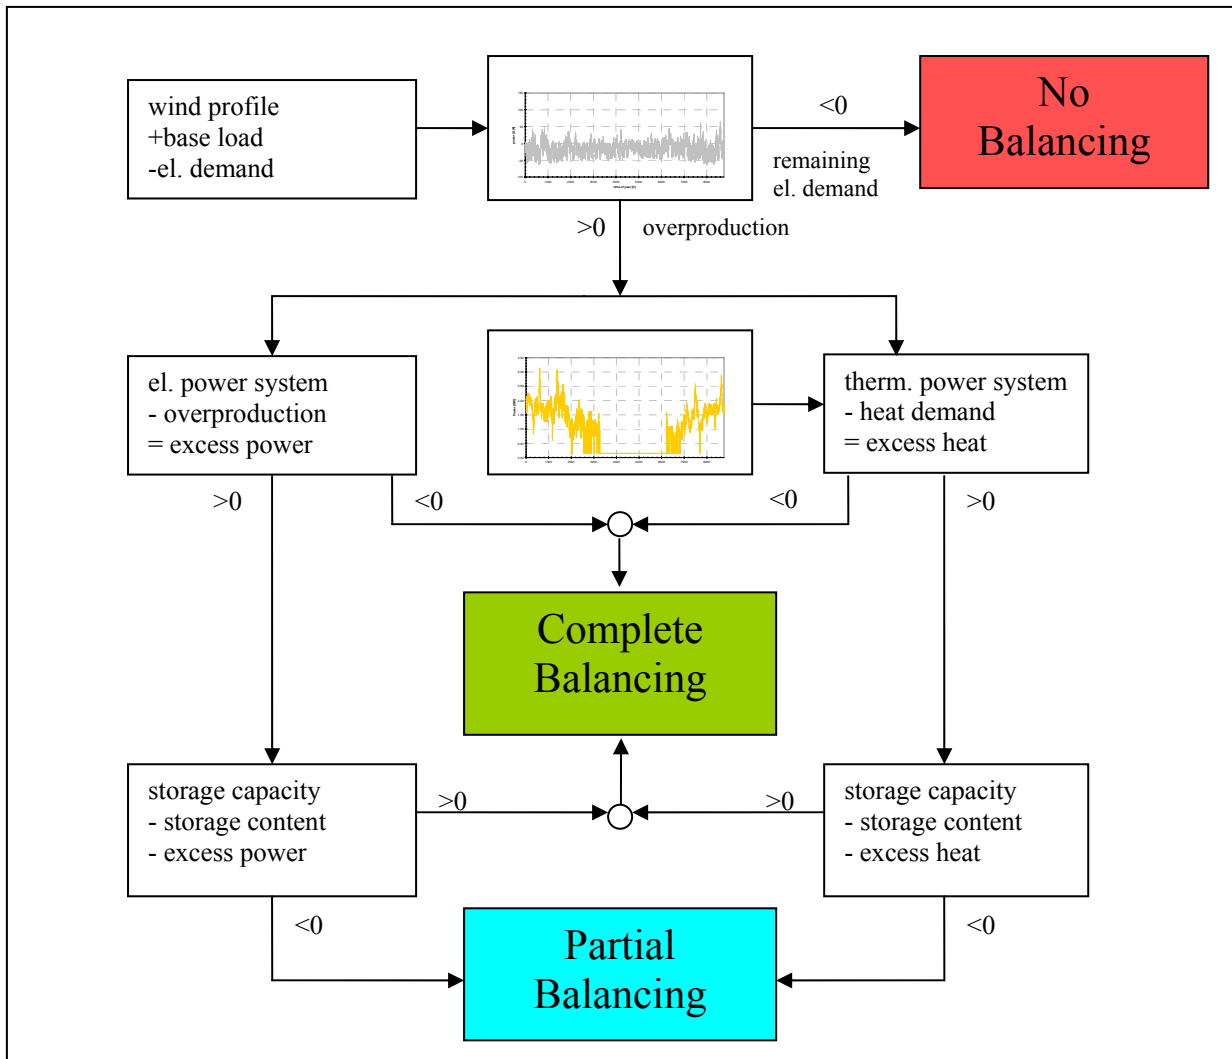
wind profile
+base load
-el. demand

<0

No Balancing

remaining el. demand

>0 overproduction

el. power system
- overproduction
= excess power

therm. power system
- heat demand
= excess heat

>0

<0

<0

>0

Complete Balancing

storage capacity
- storage content
- excess power

>0

>0

storage capacity
- storage content
- excess heat

<0

<0

Partial Balancing